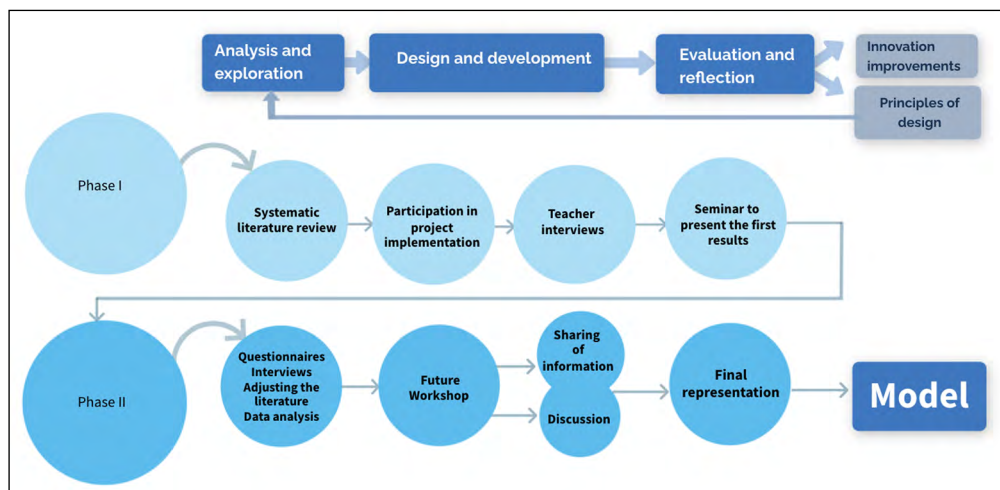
Analysis and exploration

Design and development

Evaluation and reflection

Innovation improvements

Principles of design

Phase I

Systematic literature review

Participation in project implementation

Teacher interviews

Seminar to present the first results

Phase II

Questionnaires
Interviews
Adjusting the literature
Data analysis

Future Workshop

Sharing of information

Discussion

Final representation

Model